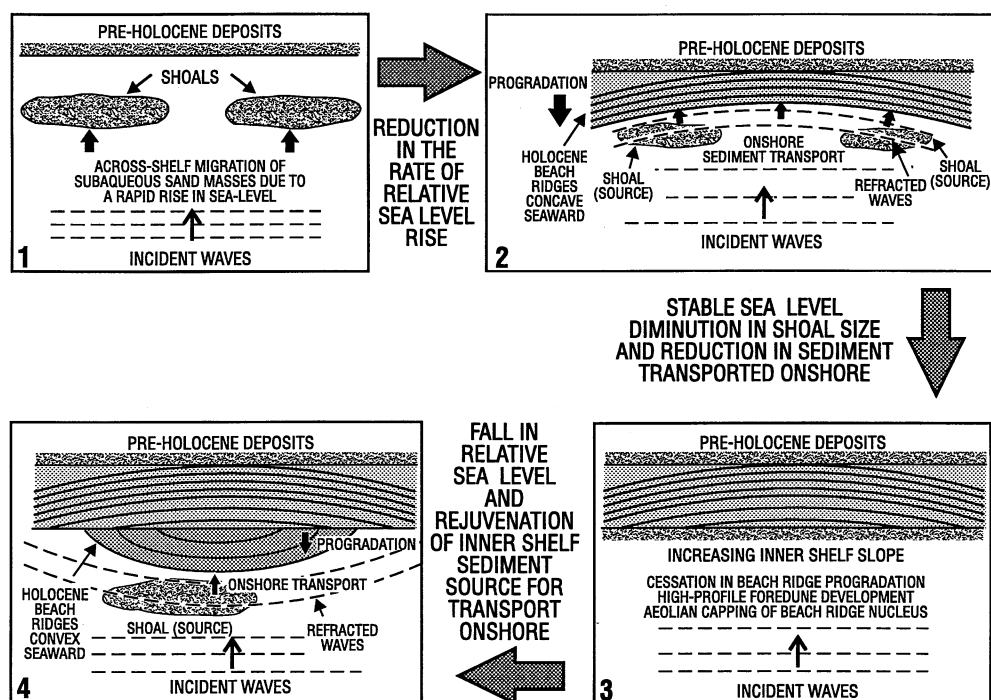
PRE-HOLOCENE DEPOSITS

SHOALS

ACROSS-SHELF MIGRATION OF SUBAQUEOUS SAND MASSES DUE TO A RAPID RISE IN SEA-LEVEL

INCIDENT WAVES

1

REDUCTION IN THE RATE OF RELATIVE SEA LEVEL RISE

PRE-HOLOCENE DEPOSITS

PROGRADATION

HOLOCENE BEACH RIDGES CONCAVE SEAWARD

ONSHORE SEDIMENT TRANSPORT

SHOAL (SOURCE)

REFRACTED WAVES

SHOAL (SOURCE)

INCIDENT WAVES

2

STABLE SEA LEVEL DIMINUTION IN SHOAL SIZE AND REDUCTION IN SEDIMENT TRANSPORTED ONSHORE

PRE-HOLOCENE DEPOSITS

PROGRADATION

ONSHORE TRANSPORT

HOLOCENE BEACH RIDGES CONVEX SEAWARD

SHOAL (SOURCE)

REFRACTED WAVES

INCIDENT WAVES

4

FALL IN RELATIVE SEA LEVEL AND REJUVENATION OF INNER SHELF SEDIMENT SOURCE FOR TRANSPORT ONSHORE

PRE-HOLOCENE DEPOSITS

INCREASING INNER SHELF SLOPE

CESSATION IN BEACH RIDGE PROGRADATION HIGH-PROFILE FOREDUNE DEVELOPMENT AEOLIAN CAPPING OF BEACH RIDGE NUCLEUS

INCIDENT WAVES

3